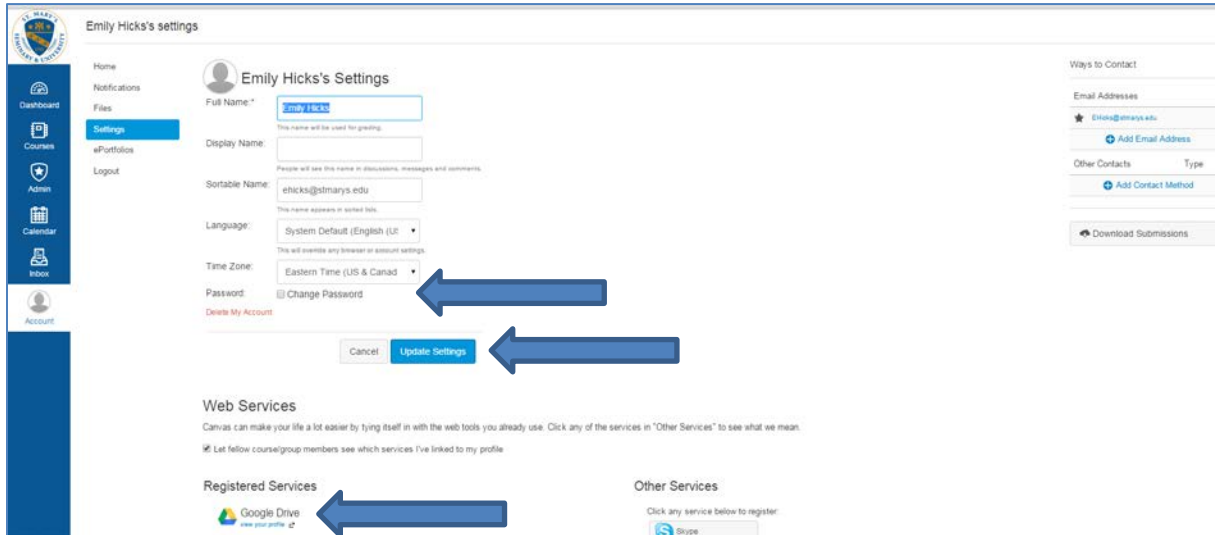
Emily Hicks's settings

Dashboard
Courses
Admin
Calendar
Inbox
Account

Home
Notifications
Files
Settings
ePortfolios
Logout

Emily Hicks's Settings

Full Name:* Emily Hicks
This name will be used for grading.

Display Name:
People will see this name in discussions, messages and comments.

Sortable Name: ehicks@stmarys.edu
This name appears in sorted lists.

Language: System Default (English (US
This will override any browser or account settings.

Time Zone: Eastern Time (US & Canad

Password: Change Password

Delete My Account

Cancel Update Settings

Web Services

Canvas can make your life a lot easier by tying itself in with the web tools you already use. Click any of the services in "Other Services" to see what we mean.

Let fellow course/group members see which services I've linked to my profile

Registered Services

Google Drive
view your profile

Other Services

Click any service below to register:

Skype

Ways to Contact

Email Addresses

EHicks@stmarys.edu

Add Email Address

Other Contacts Type

Add Contact Method

Download Submissions